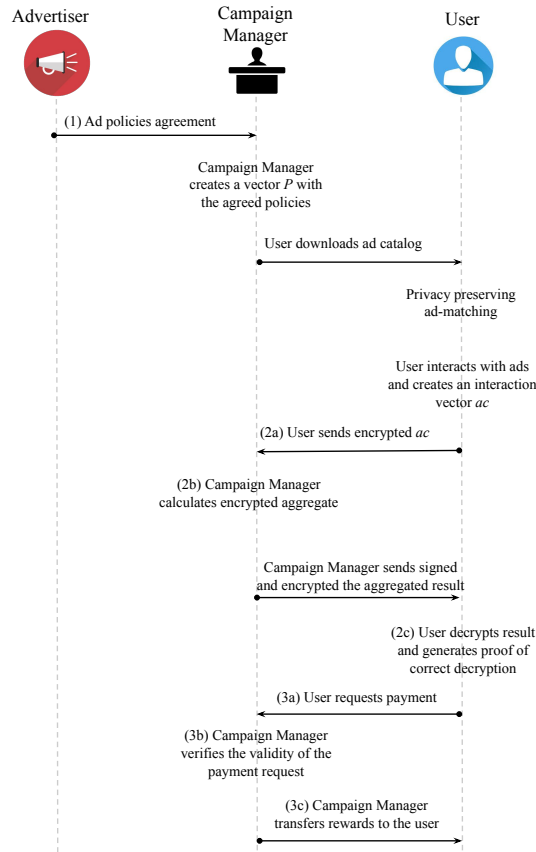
Advertiser

Campaign Manager

User

(1) Ad policies agreement

Campaign Manager creates a vector $P$ with the agreed policies

User downloads ad catalog

Privacy preserving ad-matching

User interacts with ads and creates an interaction vector $ac$

(2a) User sends encrypted $ac$

(2b) Campaign Manager calculates encrypted aggregate

Campaign Manager sends signed and encrypted the aggregated result

(2c) User decrypts result and generates proof of correct decryption

(3a) User requests payment

(3b) Campaign Manager verifies the validity of the payment request

(3c) Campaign Manager transfers rewards to the user